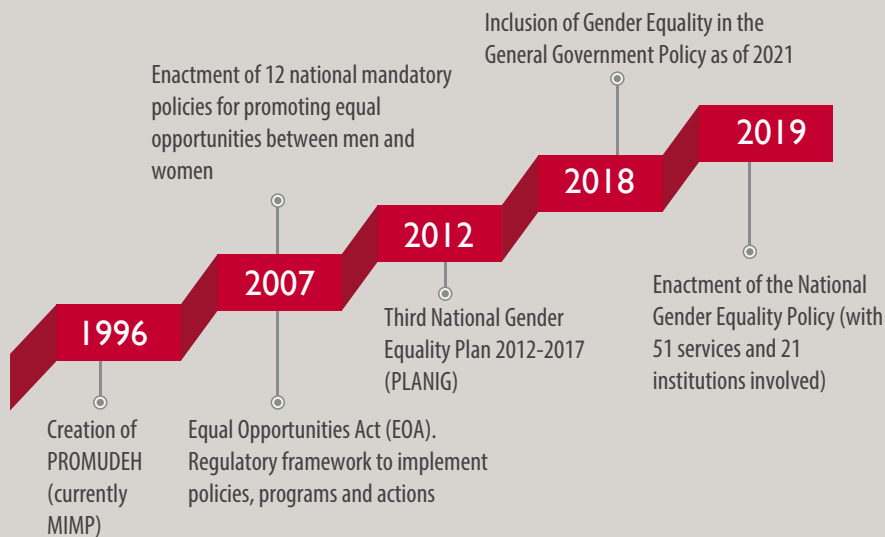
Inclusion of Gender Equality in the General Government Policy as of 2021

Enactment of 12 national mandatory policies for promoting equal opportunities between men and women

2019

2018

2012

2007

1996

Enactment of the National Gender Equality Policy (with 51 services and 21 institutions involved)

Third National Gender Equality Plan 2012-2017 (PLANIG)

Creation of PROMUDEH (currently MIMP)

Equal Opportunities Act (EOA). Regulatory framework to implement policies, programs and actions